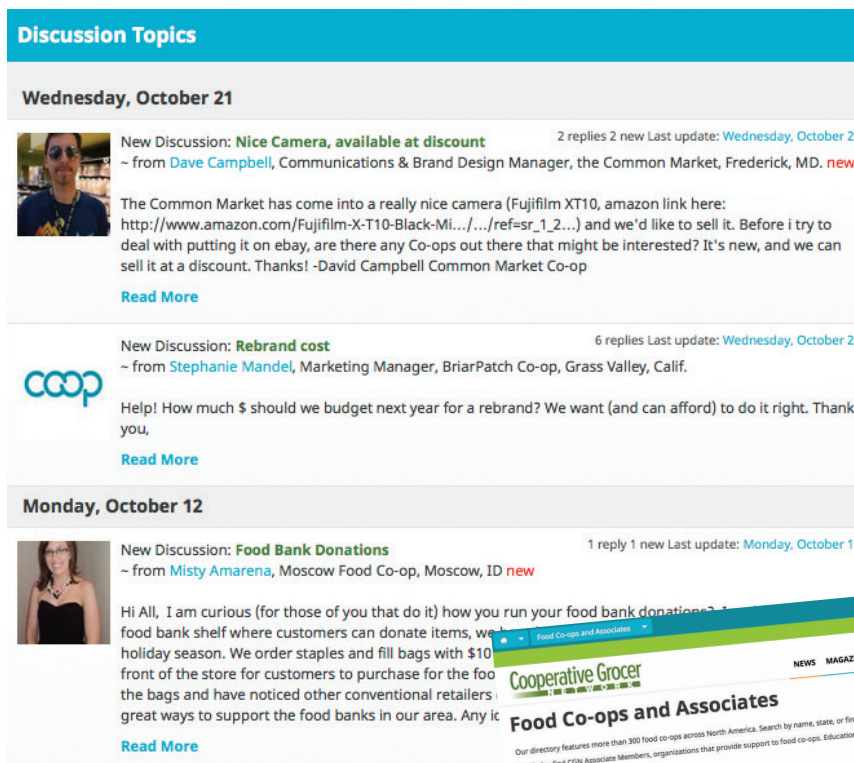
Discussion Topics

Wednesday, October 21

New Discussion: Nice Camera, available at discount
2 replies 2 new Last update: Wednesday, October 2
~ from Dave Campbell, Communications & Brand Design Manager, the Common Market, Frederick, MD. new

The Common Market has come into a really nice camera (Fujifilm XT10, amazon link here: http://www.amazon.com/Fujifilm-X-T10-Black-Mi.../.../ref=sr_1_2...) and we'd like to sell it. Before i try to deal with putting it on ebay, are there any Co-ops out there that might be interested? It's new, and we can sell it at a discount. Thanks! -David Campbell Common Market Co-op

Read More

New Discussion: Rebrand cost
6 replies Last update: Wednesday, October 2
~ from Stephanie Mandel, Marketing Manager, BriarPatch Co-op, Grass Valley, Calif.

Help! How much $ should we budget next year for a rebrand? We want (and can afford) to do it right. Thank you,

Read More

Monday, October 12

New Discussion: Food Bank Donations
1 reply 1 new Last update: Monday, October 1
~ from Misty Amarena, Moscow Food Co-op, Moscow, ID new

Hi All, I am curious (for those of you that do it) how you run your food bank donations? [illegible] food bank shelf where customers can donate items, we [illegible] holiday season. We order staples and fill bags with $10 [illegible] front of the store for customers to purchase for the foo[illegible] the bags and have noticed other conventional retailers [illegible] great ways to support the food banks in our area. Any i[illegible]

Read More

Food Co-ops and Associates

Cooperative Grocer NETWORK

NEWS MAGAZ

Food Co-ops and Associates

Our directory features more than 300 food co-ops across North America. Search by name, state, or fi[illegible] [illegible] CGN Associate Members, organizations that provide support to food co-ops. Educatio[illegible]